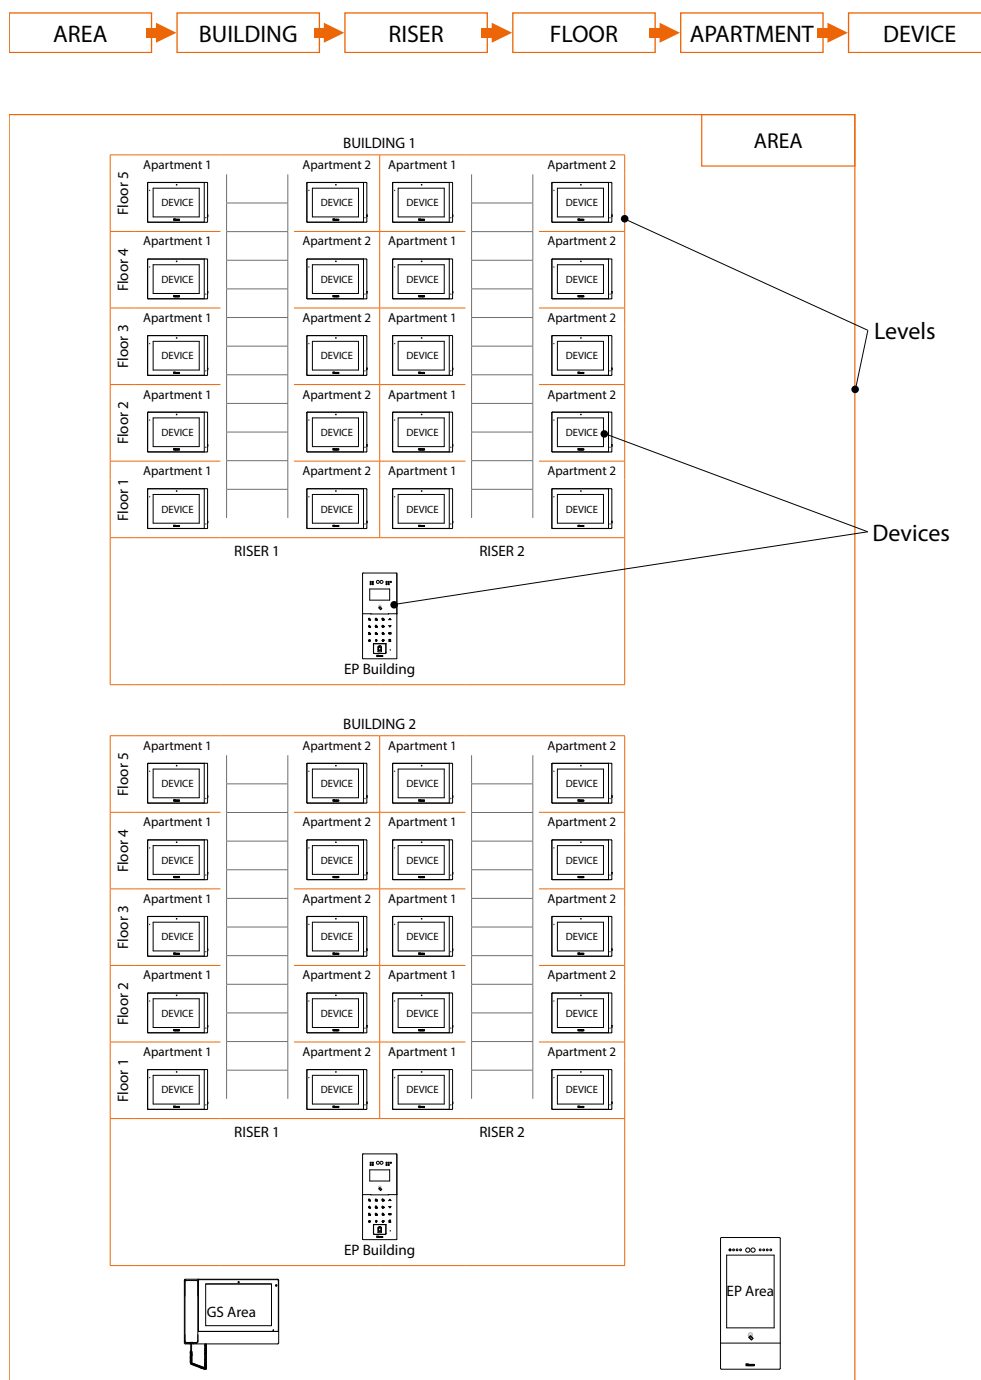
AREA BUILDING RISER FLOOR APARTMENT DEVICE

AREA

BUILDING 1

Floor 5
Apartment 1 DEVICE
Apartment 2 DEVICE
Apartment 1 DEVICE
Apartment 2 DEVICE

Floor 4
Apartment 1 DEVICE
Apartment 2 DEVICE
Apartment 1 DEVICE
Apartment 2 DEVICE

Floor 3
Apartment 1 DEVICE
Apartment 2 DEVICE
Apartment 1 DEVICE
Apartment 2 DEVICE

Floor 2
Apartment 1 DEVICE
Apartment 2 DEVICE
Apartment 1 DEVICE
Apartment 2 DEVICE

Floor 1
Apartment 1 DEVICE
Apartment 2 DEVICE
Apartment 1 DEVICE
Apartment 2 DEVICE

RISER 1
RISER 2

EP Building

Levels

Devices

BUILDING 2

Floor 5
Apartment 1 DEVICE
Apartment 2 DEVICE
Apartment 1 DEVICE
Apartment 2 DEVICE

Floor 4
Apartment 1 DEVICE
Apartment 2 DEVICE
Apartment 1 DEVICE
Apartment 2 DEVICE

Floor 3
Apartment 1 DEVICE
Apartment 2 DEVICE
Apartment 1 DEVICE
Apartment 2 DEVICE

Floor 2
Apartment 1 DEVICE
Apartment 2 DEVICE
Apartment 1 DEVICE
Apartment 2 DEVICE

Floor 1
Apartment 1 DEVICE
Apartment 2 DEVICE
Apartment 1 DEVICE
Apartment 2 DEVICE

RISER 1
RISER 2

EP Building

GS Area

EP Area